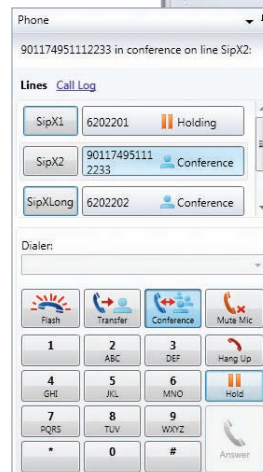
Phone

901174951112233 in conference on line SipX2:

Lines Call Log

SipX1 6202201 Holding

SipX2 901174951112233 Conference

SipXLong 6202202 Conference

Dialer:

Flash
Transfer
Conference
Mute Mic

1
2 ABC
3 DEF
Hang Up

4 GHI
5 JKL
6 MNO
Hold

7 PQRS
8 TUV
9 WXYZ

*
0
#
Answer